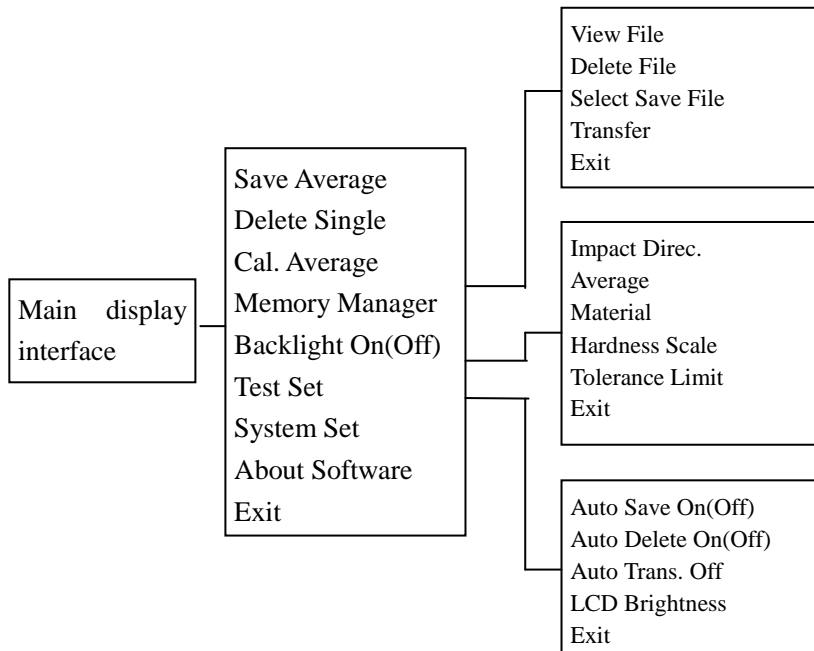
Main display interface

Save Average
Delete Single
Cal. Average
Memory Manager
Backlight On(Off)
Test Set
System Set
About Software
Exit

View File
Delete File
Select Save File
Transfer
Exit

Impact Direc.
Average
Material
Hardness Scale
Tolerance Limit
Exit

Auto Save On(Off)
Auto Delete On(Off)
Auto Trans. Off
LCD Brightness
Exit